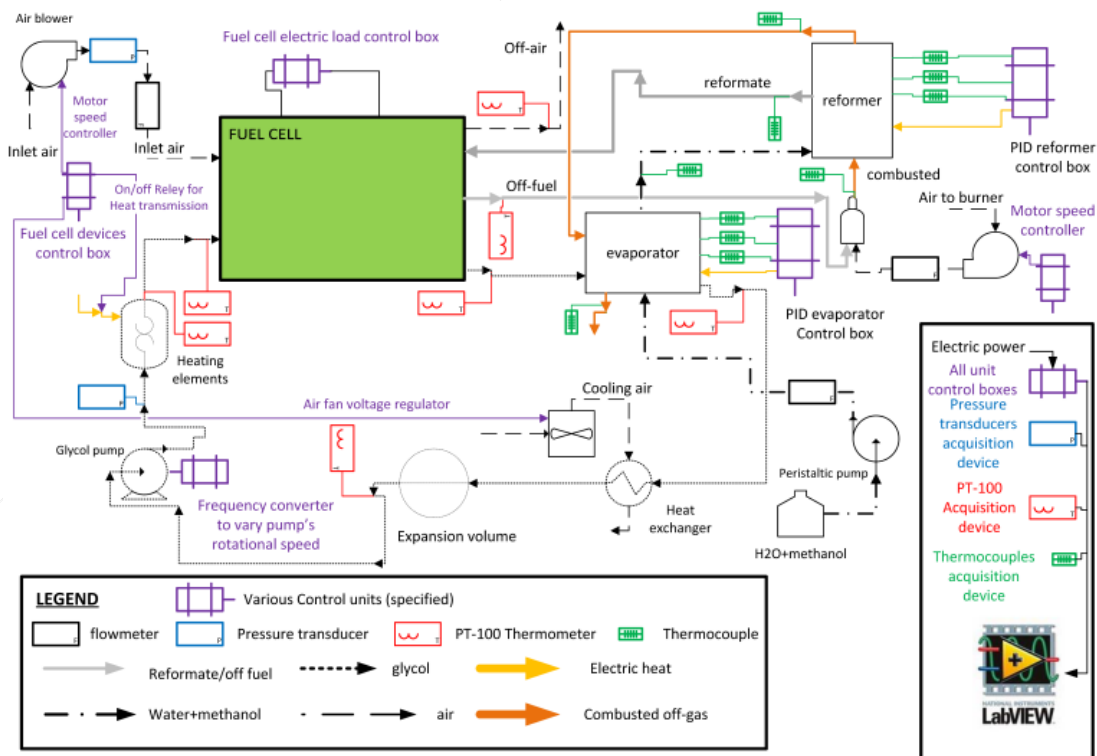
Air blower

Fuel cell electric load control box

Off-air

reformate

reformer

PID reformer control box

Motor speed controller

Inlet air

Inlet air

FUEL CELL

combusted

On/off Reley for Heat transmission

Off-fuel

Air to burner

Motor speed controller

Fuel cell devices control box

evaporator

PID evaporator Control box

Heating elements

Electric power

All unit control boxes

Pressure transducers acquisition device

PT-100 Acquisition device

Thermocouples acquisition device

Cooling air

Air fan voltage regulator

Glycol pump

Frequency converter to vary pump's rotational speed

Expansion volume

Heat exchanger

Peristaltic pump

H2O+methanol

LEGEND

Various Control units (specified)

flowmeter

Pressure transducer

PT-100 Thermometer

Thermocouple

Reformate/off fuel

glycol

Electric heat

Water+methanol

air

Combusted off-gas

NATIONAL INSTRUMENTS

LabVIEW